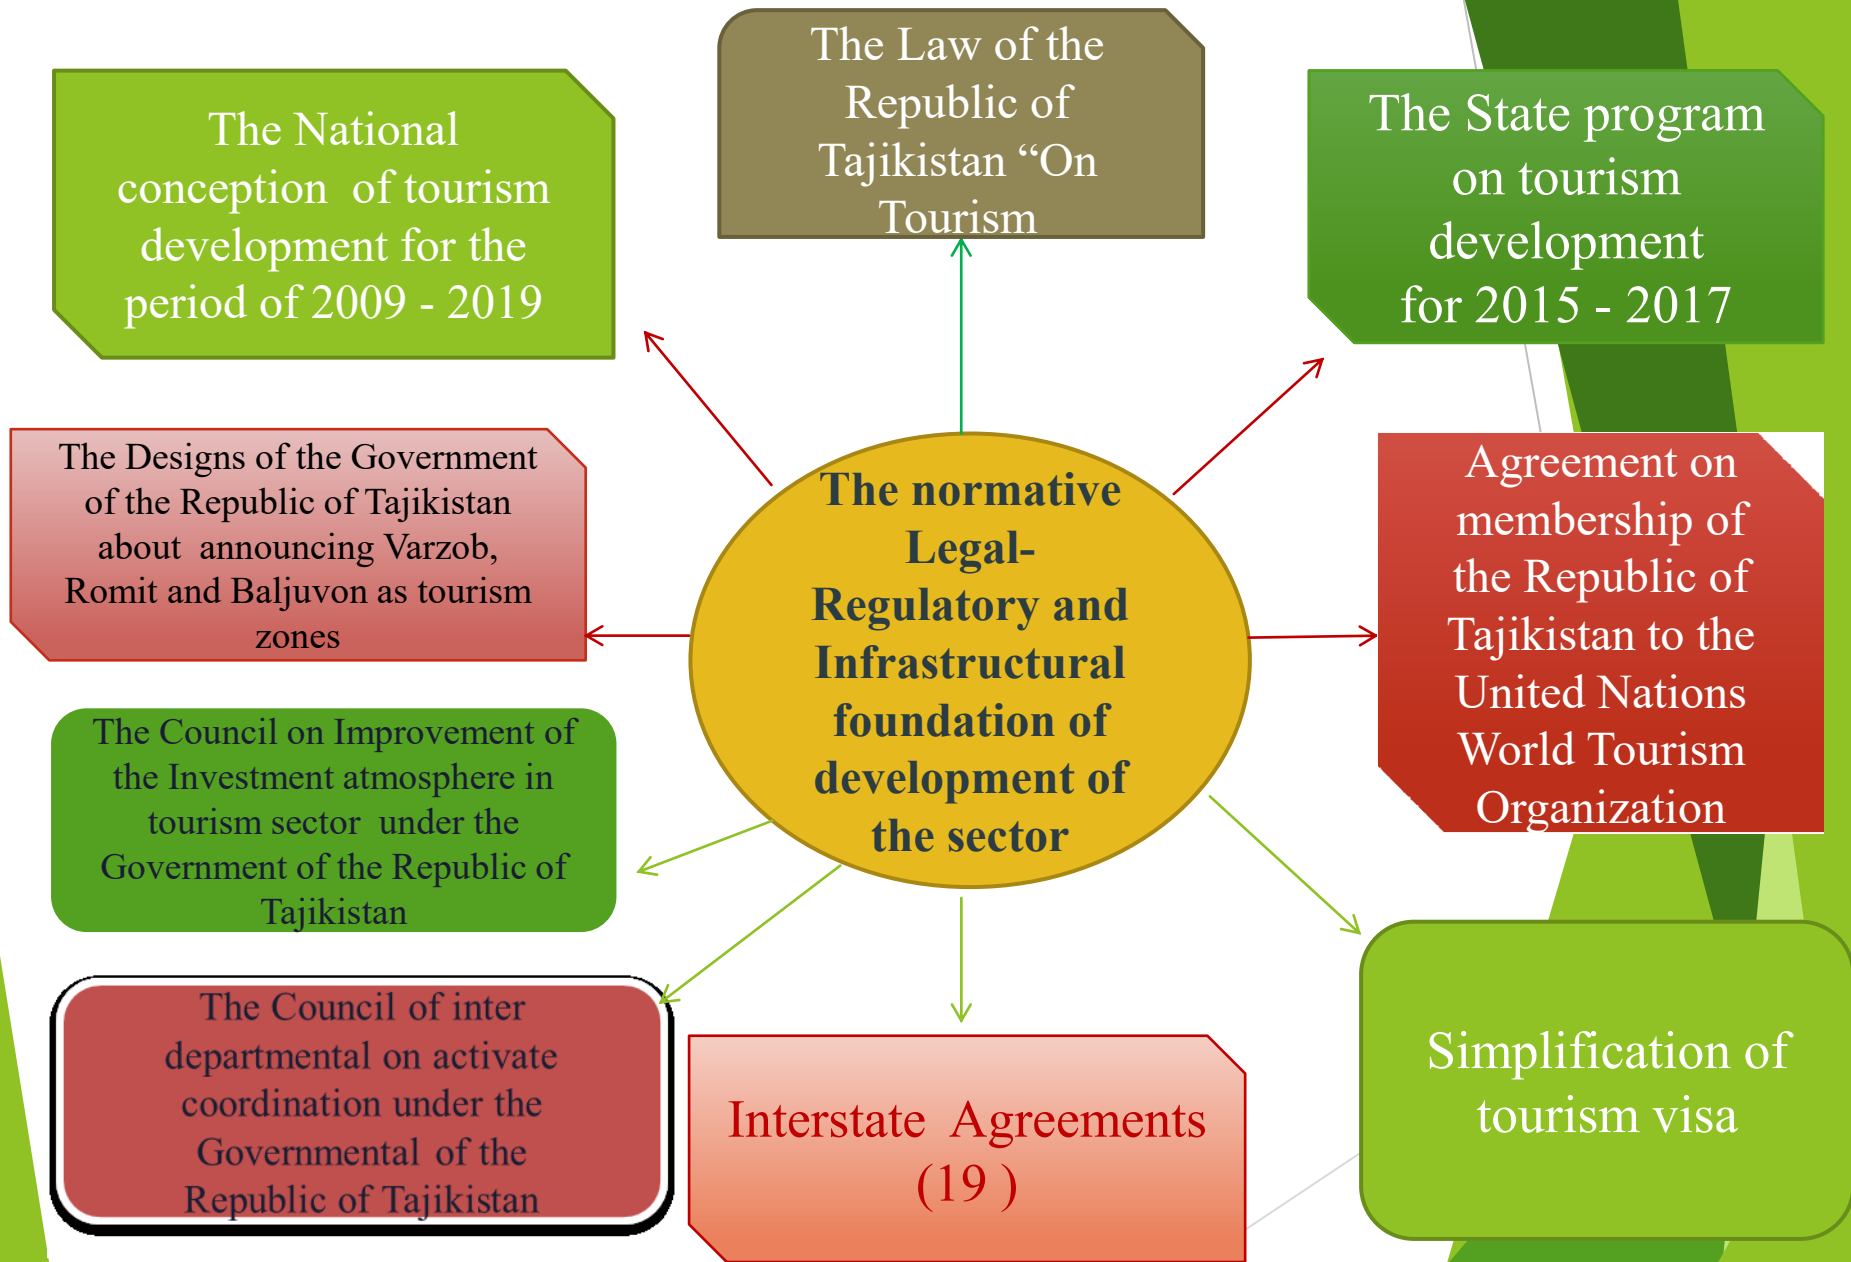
The Law of the Republic of Tajikistan “On Tourism

The National conception of tourism development for the period of 2009 - 2019

The State program on tourism development for 2015 - 2017

The Designs of the Government of the Republic of Tajikistan about announcing Varzob, Romit and Baljuvon as tourism zones

The normative Legal-Regulatory and Infrastructural foundation of development of the sector

Agreement on membership of the Republic of Tajikistan to the United Nations World Tourism Organization

The Council on Improvement of the Investment atmosphere in tourism sector under the Government of the Republic of Tajikistan

The Council of inter departmental on activate coordination under the Governmental of the Republic of Tajikistan

Interstate Agreements (19 )

Simplification of tourism visa